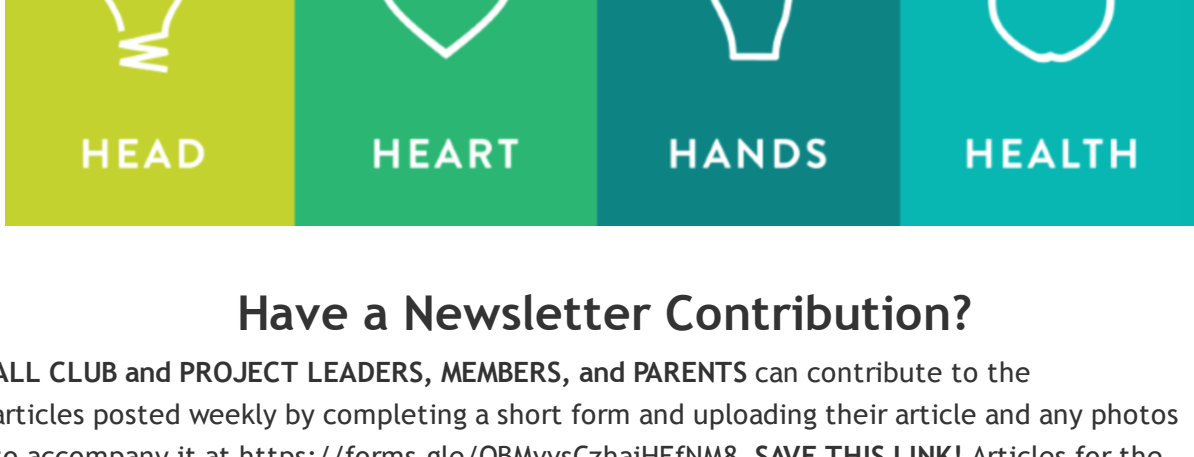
HEAD HEART HANDS HEALTH

Have a Newsletter Contribution?

ALL CLUB and PROJECT LEADERS, MEMBERS, and PARENTS can contribute to the articles posted weekly by completing a short form and uploading their article and any photos to accompany it at https://forms.gle/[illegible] SAVE THIS LINK! Articles for the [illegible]